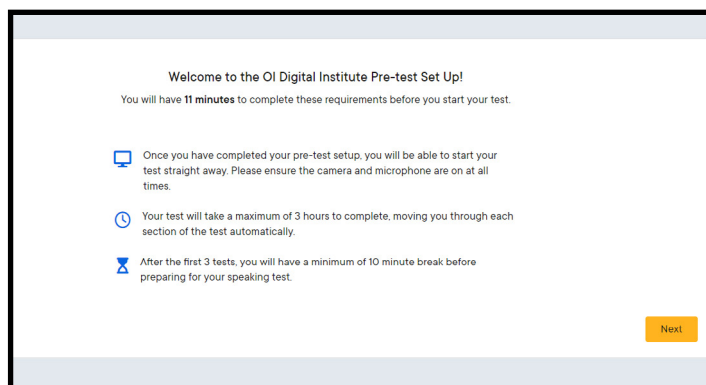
Welcome to the OI Digital Institute Pre-test Set Up!

You will have **11 minutes** to complete these requirements before you start your test.

Once you have completed your pre-test setup, you will be able to start your test straight away. Please ensure the camera and microphone are on at all times.

Your test will take a maximum of 3 hours to complete, moving you through each section of the test automatically.

After the first 3 tests, you will have a minimum of 10 minute break before preparing for your speaking test.

Next